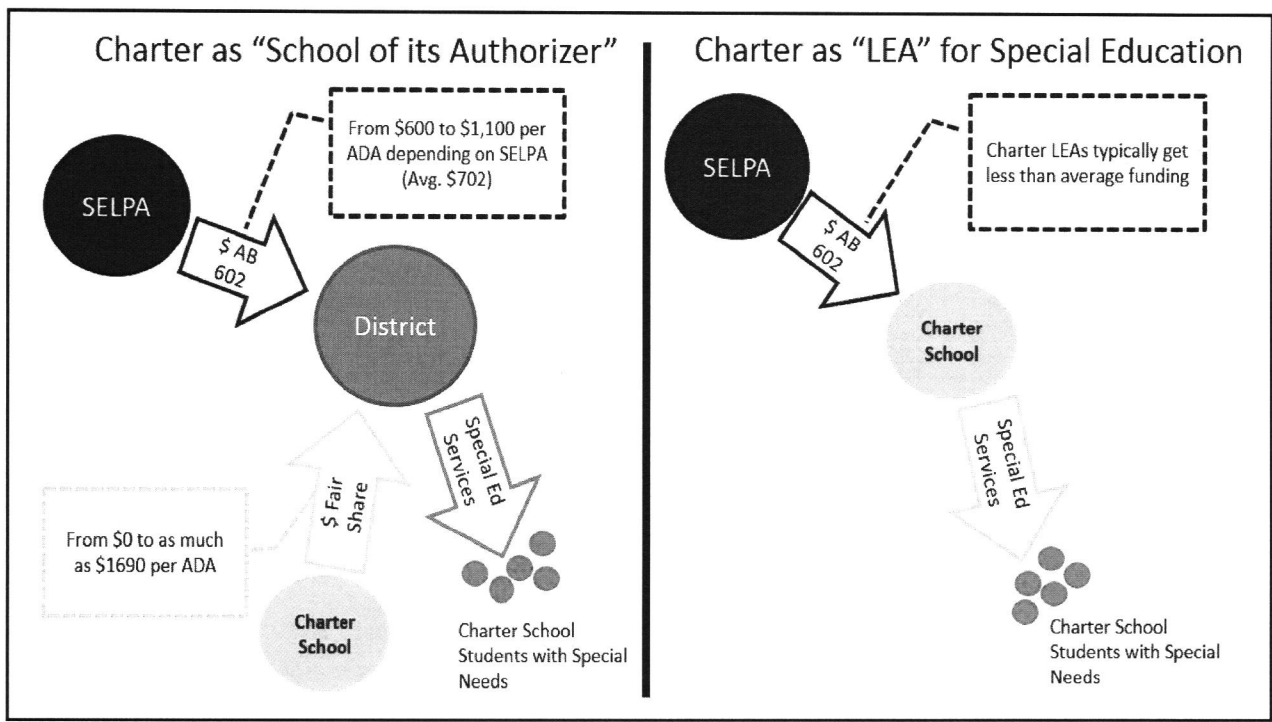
Charter as “School of its Authorizer”

From \$600 to \$1,100 per ADA depending on SELPA (Avg. \$702)

SELPA

\$ AB 602

District

Special Ed Services

\$ Fair Share

From \$0 to as much as \$1690 per ADA

Charter School

Charter School Students with Special Needs

Charter as “LEA” for Special Education

SELPA

Charter LEAs typically get less than average funding

\$ AB 602

Charter School

Special Ed Services

Charter School Students with Special Needs